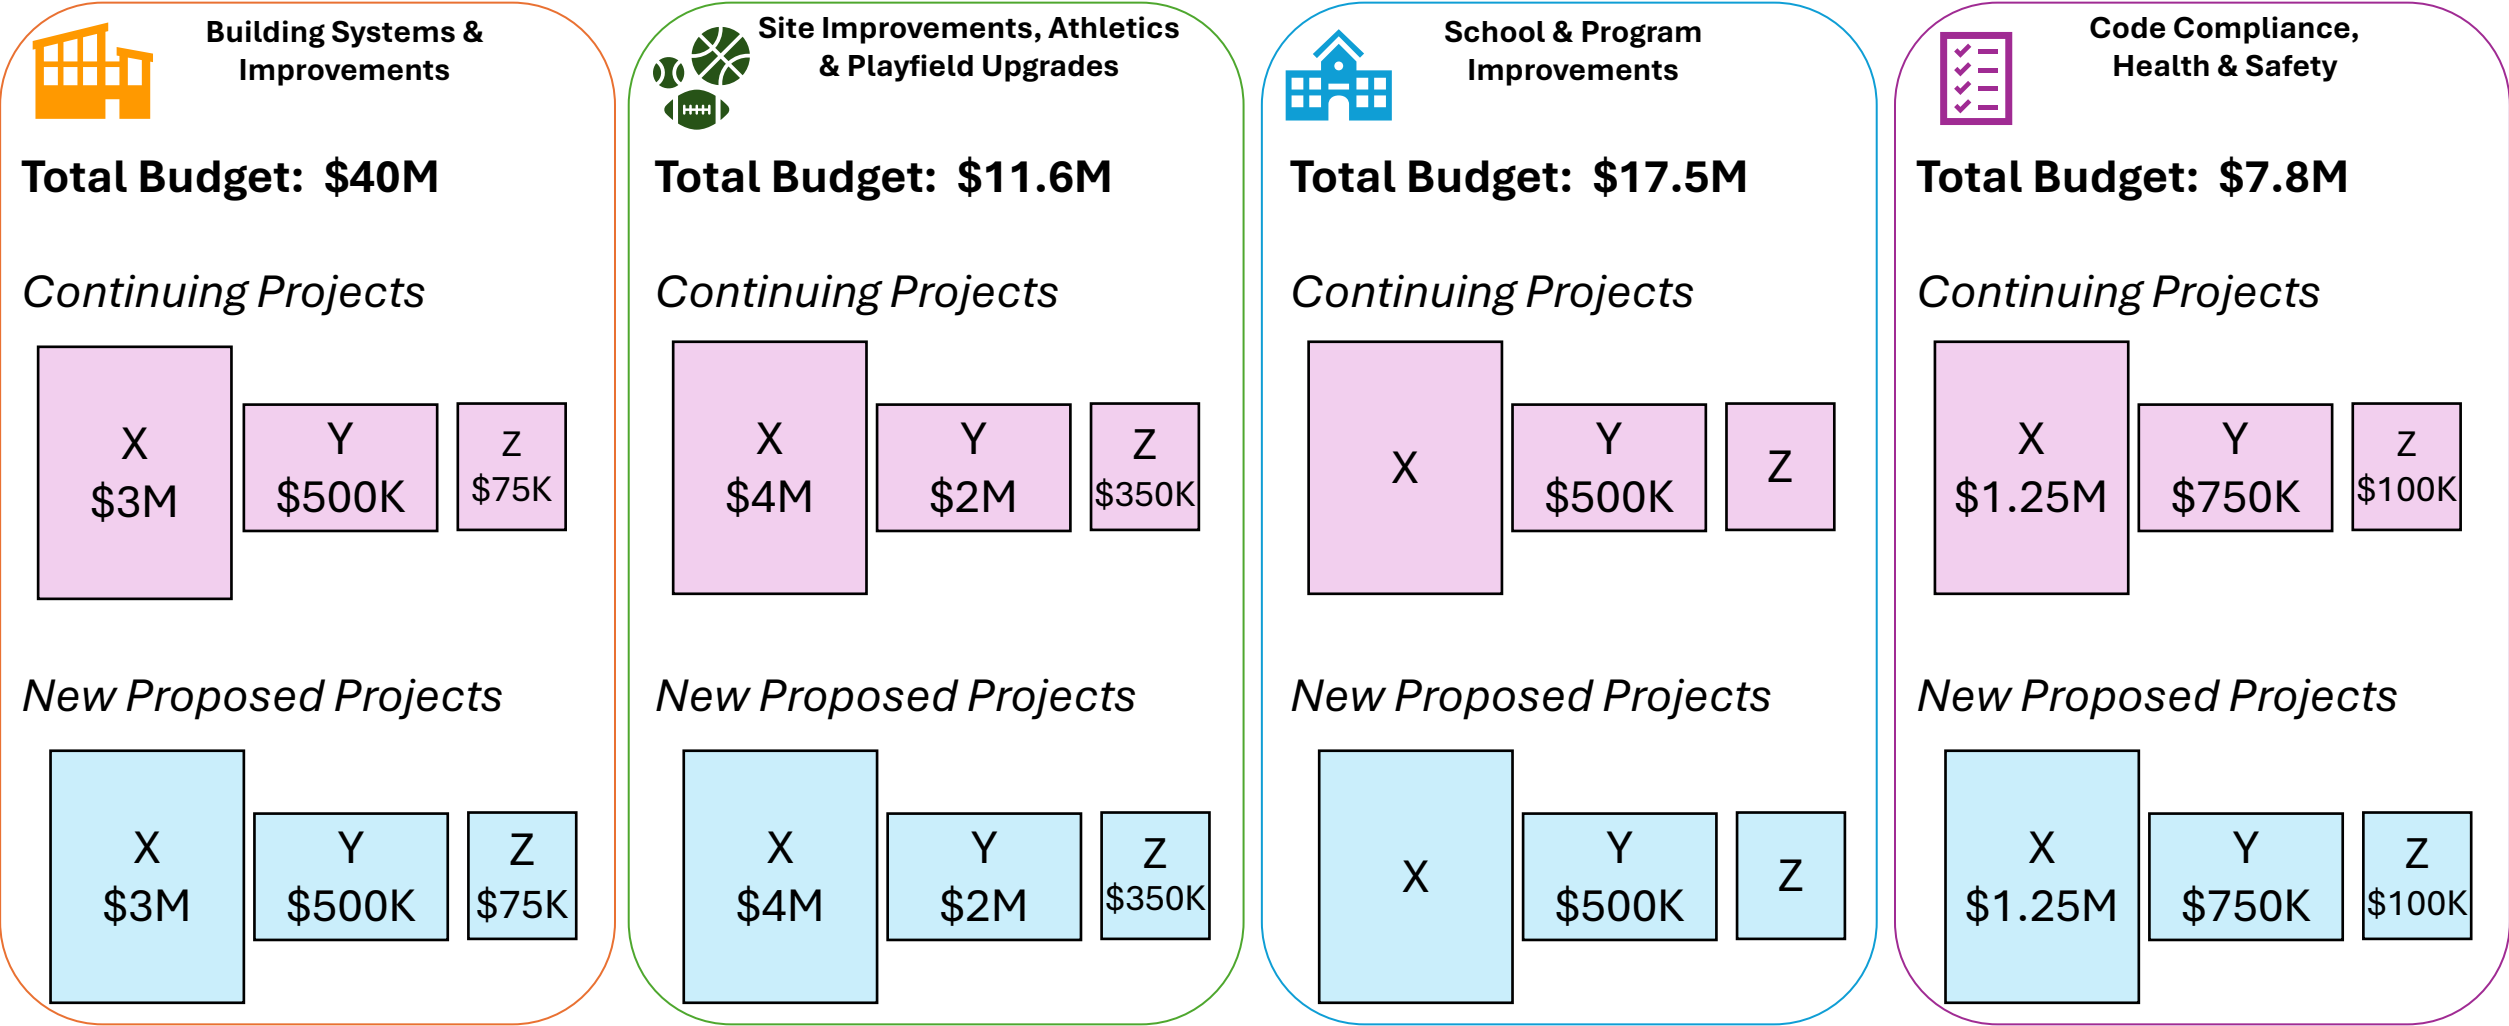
Building Systems & Improvements

Total Budget: $40M

Continuing Projects

X $3M

Y $500K

Z $75K

New Proposed Projects

X $3M

Y $500K

Z $75K

Site Improvements, Athletics & Playfield Upgrades

Total Budget: $11.6M

Continuing Projects

X $4M

Y $2M

Z $350K

New Proposed Projects

X $4M

Y $2M

Z $350K

School & Program Improvements

Total Budget: $17.5M

Continuing Projects

X

Y $500K

Z

New Proposed Projects

X

Y $500K

Z

Code Compliance, Health & Safety

Total Budget: $7.8M

Continuing Projects

X $1.25M

Y $750K

Z $100K

New Proposed Projects

X $1.25M

Y $750K

Z $100K